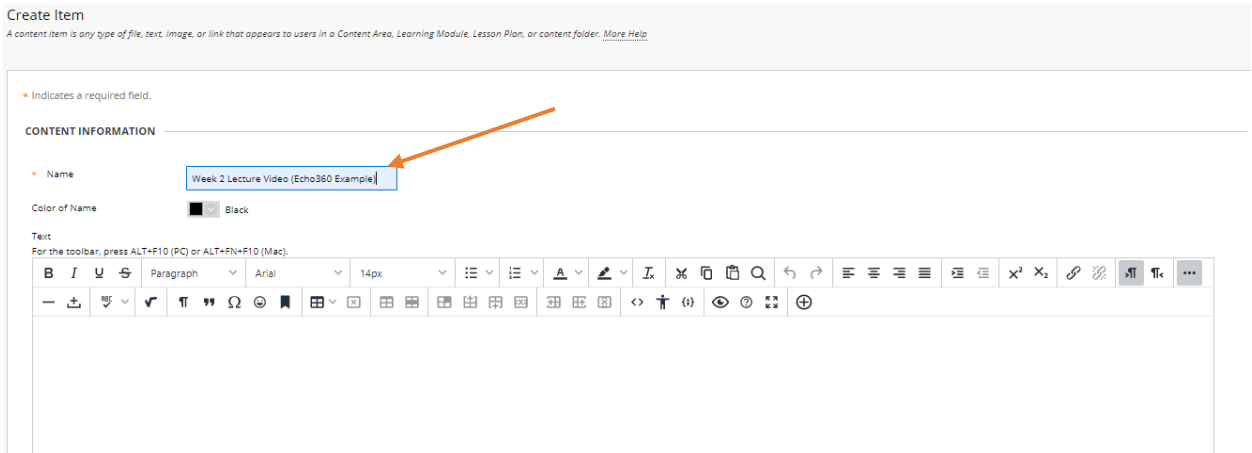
Create Item
A content item is any type of file, text, image, or link that appears to users in a Content Area, Learning Module, Lesson Plan, or content folder. More Help

* Indicates a required field.

CONTENT INFORMATION

* Name Week 2 Lecture Video (Echo360 Example)

Color of Name Black

Text
For the toolbar, press ALT+F10 (PC) or ALT+FN+F10 (Mac).

B I U S Paragraph Arial 14px A $I_x$ $x^2$ $x_2$ ¶ ···

¶ ❞ Ω {;}